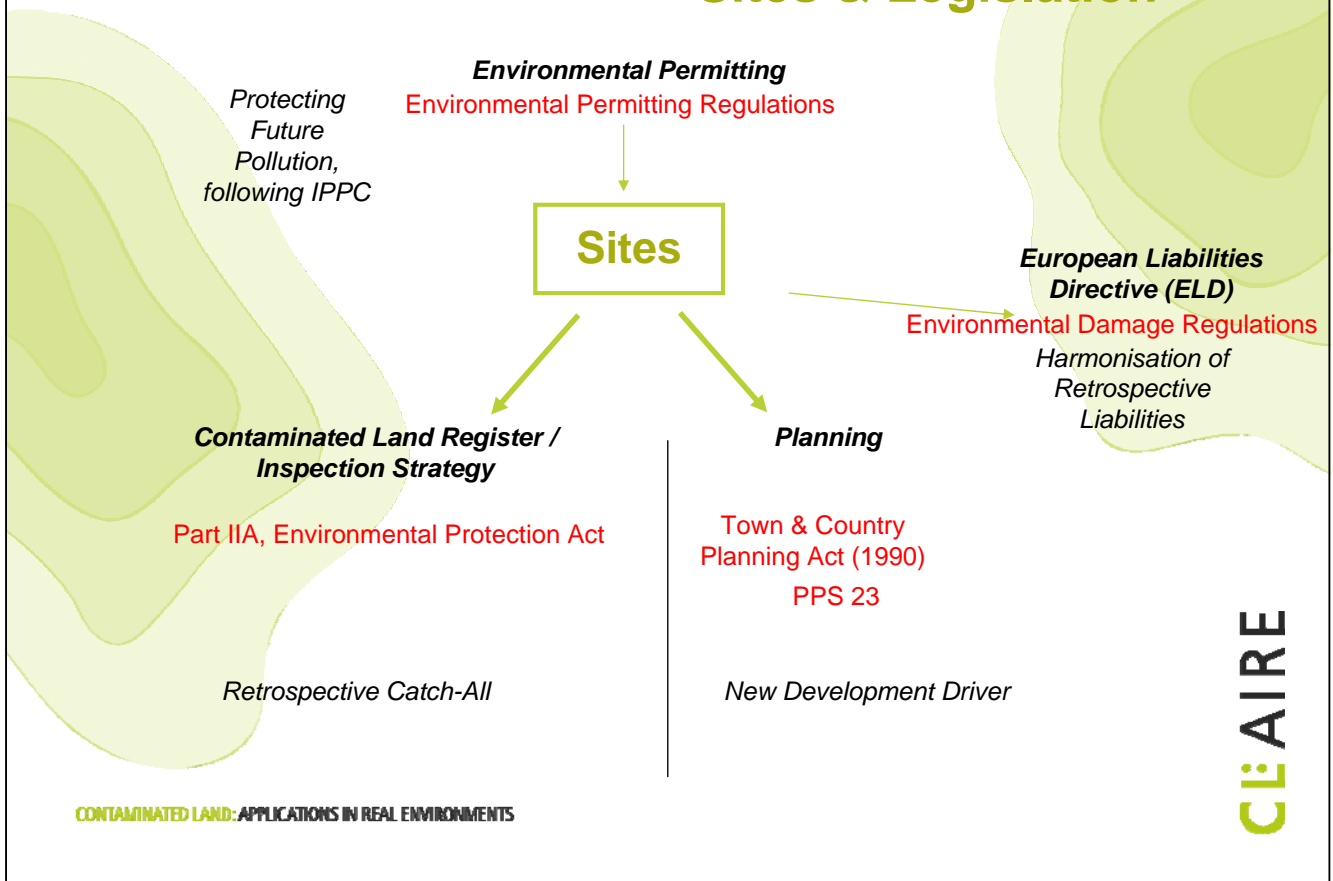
Sites & Legislation

Environmental Permitting
Environmental Permitting Regulations

Protecting Future Pollution, following IPPC

Sites

European Liabilities Directive (ELD)
Environmental Damage Regulations
Harmonisation of Retrospective Liabilities

Contaminated Land Register / Inspection Strategy

Part IIA, Environmental Protection Act

Retrospective Catch-All

Planning

Town & Country Planning Act (1990)
PPS 23

New Development Driver

CONTAMINATED LAND: APPLICATIONS IN REAL ENVIRONMENTS

CL:AIRE